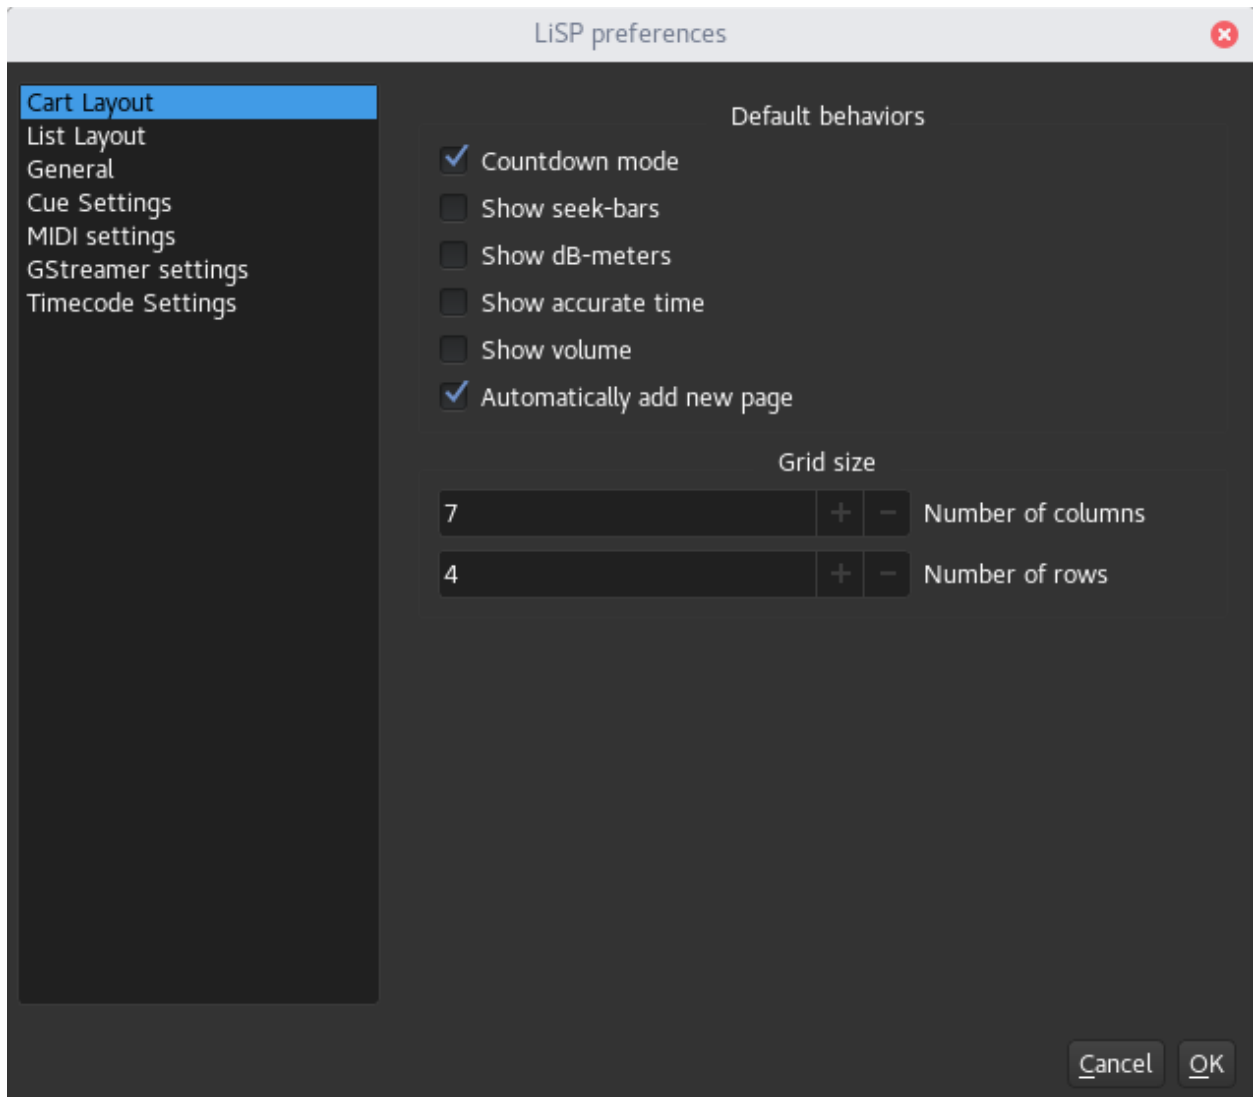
LiSP preferences

Cart Layout
List Layout
General
Cue Settings
MIDI settings
GStreamer settings
Timecode Settings

Default behaviors

Countdown mode
Show seek-bars
Show dB-meters
Show accurate time
Show volume
Automatically add new page

Grid size

7 + − Number of columns
4 + − Number of rows

Cancel OK